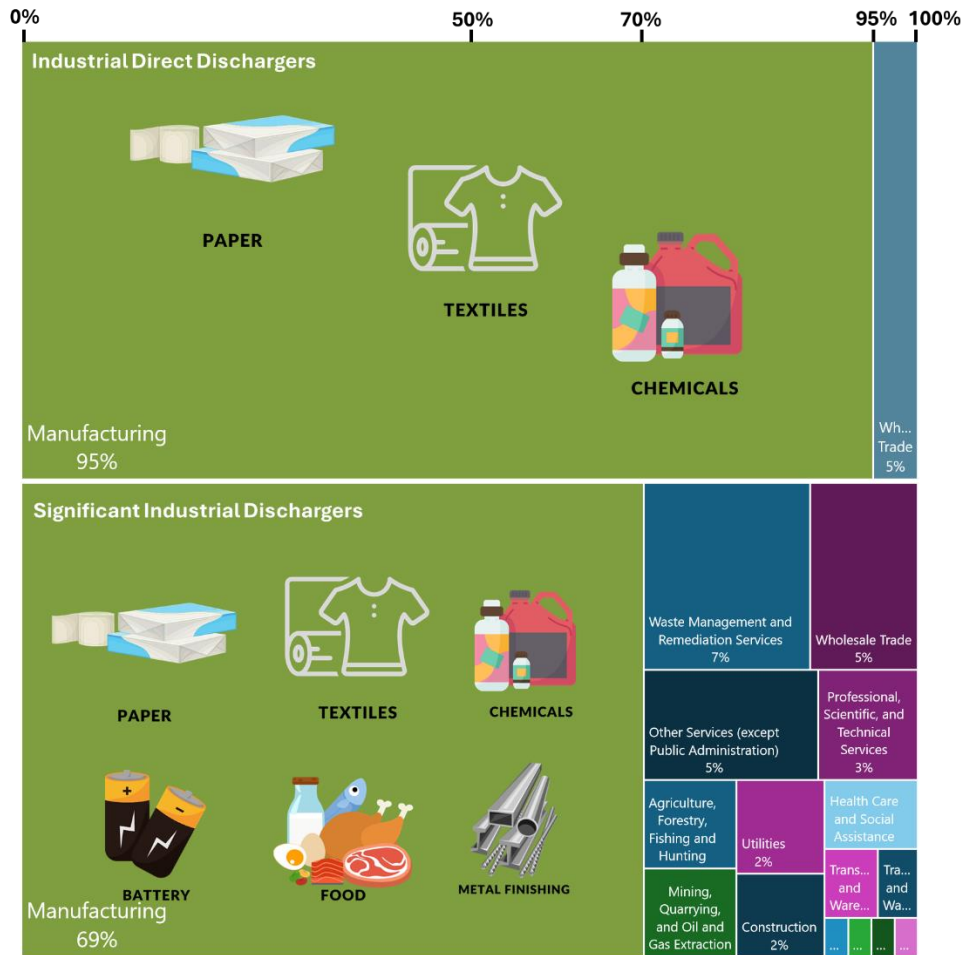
0%
50%
70%
95%
100%

Industrial Direct Dischargers

PAPER

TEXTILES

CHEMICALS

Manufacturing
95%

Wh...
Trade
5%

Significant Industrial Dischargers

PAPER

TEXTILES

CHEMICALS

BATTERY

FOOD

METAL FINISHING

Manufacturing
69%

Waste Management and Remediation Services
7%

Wholesale Trade
5%

Other Services (except Public Administration)
5%

Professional, Scientific, and Technical Services
3%

Agriculture, Forestry, Fishing and Hunting

Utilities
2%

Health Care and Social Assistance

Mining, Quarrying, and Oil and Gas Extraction

Construction
2%

Trans... and Ware...

Tra... and Wa...

...
...
...
...